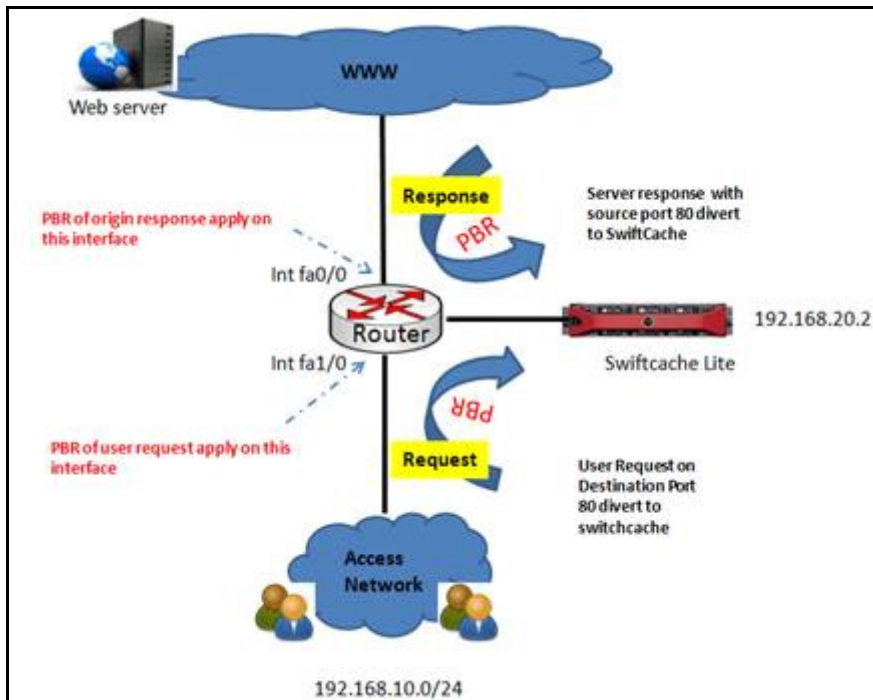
WWW

Web server

Response

PBR

Server response with source port 80 divert to SwiftCache

PBR of origin response apply on this interface

Int fa0/0

Router

192.168.20.2

Swiftcache Lite

Int fa1/0

PBR

PBR of user request apply on this interface

Request

User Request on Destination Port 80 divert to switchcache

Access Network

192.168.10.0/24